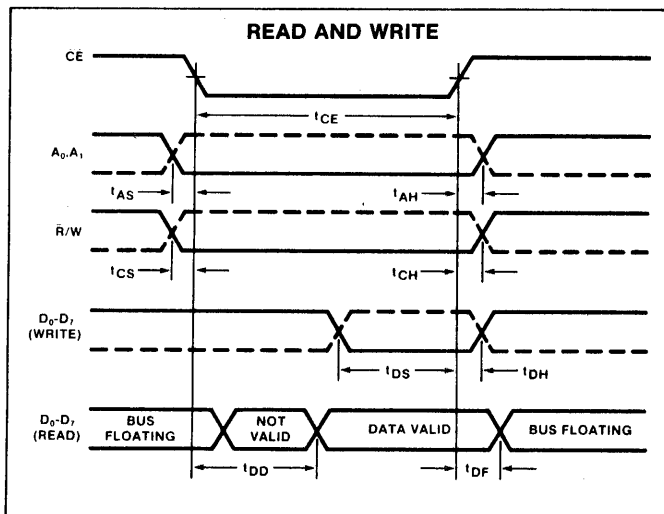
READ AND WRITE

$\overline{CE}$

$t_{CE}$

$A_0, A_1$

$t_{AS}$

$t_{AH}$

$\overline{R}/W$

$t_{CS}$

$t_{CH}$

$D_0$-$D_7$ (WRITE)

$t_{DS}$

$t_{DH}$

$D_0$-$D_7$ (READ)

BUS FLOATING

NOT VALID

DATA VALID

BUS FLOATING

$t_{DD}$

$t_{DF}$